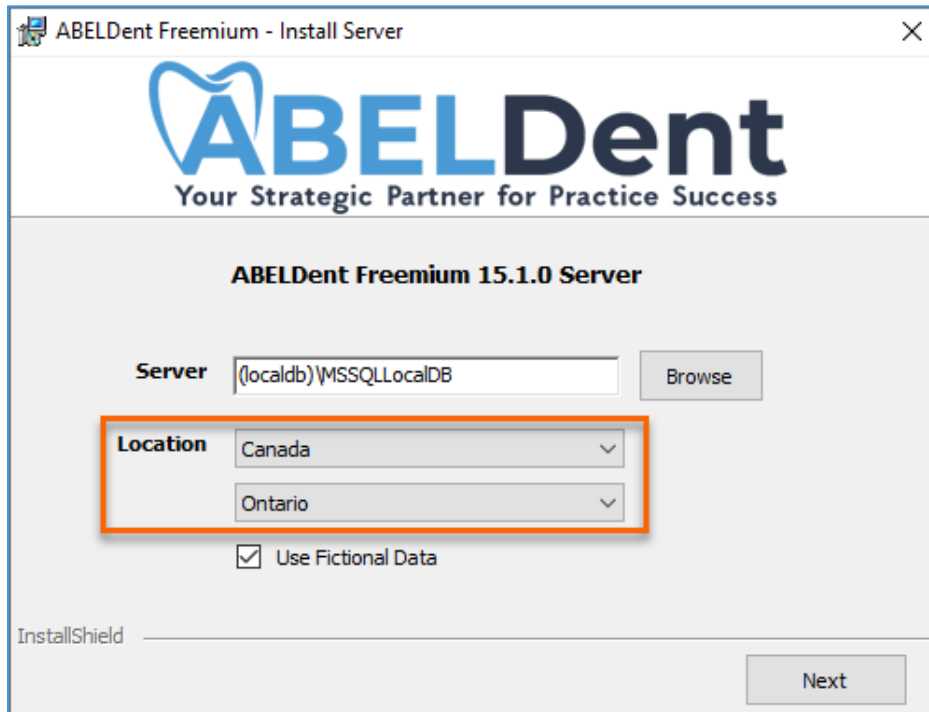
ABELDent Freemium - Install Server

ABELDent

Your Strategic Partner for Practice Success

ABELDent Freemium 15.1.0 Server

Server (localdb)\MSSQLLocalDB Browse

Location Canada

Ontario

Use Fictional Data

InstallShield

Next